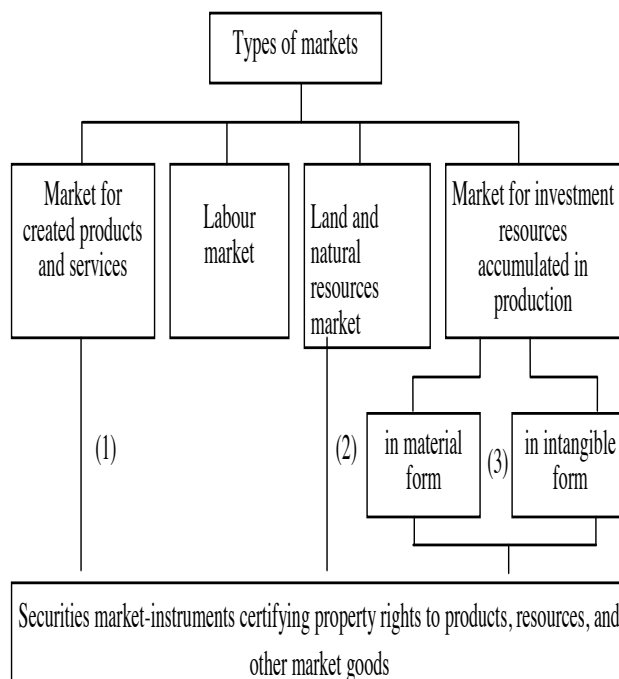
Types of markets

Market for created products and services

Labour market

Land and natural resources market

Market for investment resources accumulated in production

(1)

(2)

in material form

(3)

in intangible form

Securities market-instruments certifying property rights to products, resources, and other market goods